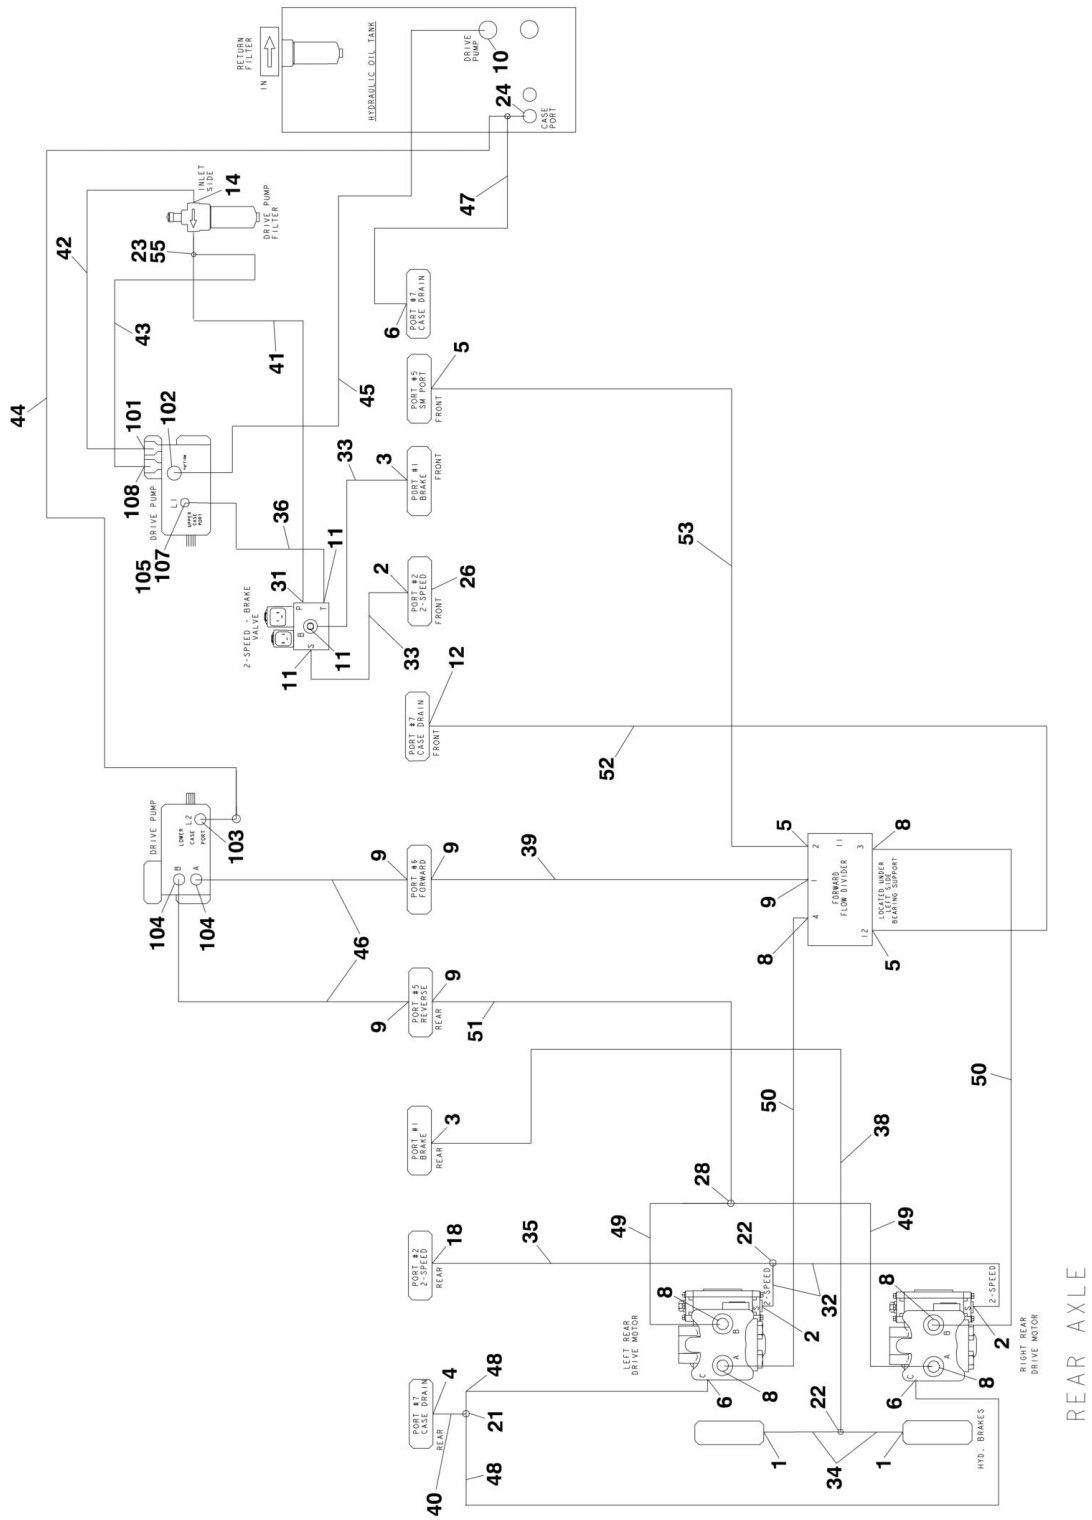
RETURN FILTER
IN
HYDRAULIC OIL TANK
DRIVE PUMP
10
24
CASE PORT
INLET SIDE
14
DRIVE PUMP FILTER
47
42
23
55
6
PORT #7 CASE DRAIN
43
41
45
5
PORT #5 SM PORT
FRONT
44
102
101
108
DRIVE PUMP
L1
UPPER CASE PORT
105
107
36
33
3
PORT #1 BRAKE
FRONT
31
11
2-SPEED - BRAKE VALVE
P
T
B
S
11
11
2
PORT #2 2-SPEED
FRONT
26
33
53
12
PORT #7 CASE DRAIN
FRONT
52
DRIVE PUMP
LOWER CASE PORT
L2
103
B
A
104
104
9
PORT #6 FORWARD
9
39
46
5
8
2
1
11
3
FORWARD FLOW DIVIDER
LOCATED UNDER LEFT SIDE BEARING SUPPORT
4
12
9
8
5
9
PORT #5 REVERSE
REAR
9
51
3
PORT #1 BRAKE
REAR
50
50
38
28
18
PORT #2 2-SPEED
REAR
35
49
49
22
2-SPEED
32
2-SPEED
8
B
2
8
B
2
A
A
LEFT REAR DRIVE MOTOR
RIGHT REAR DRIVE MOTOR
8
8
6
6
C
C
4
48
PORT #7 CASE DRAIN
REAR
21
22
1
1
34
HYD. BRAKES
40
48
REAR AXLE